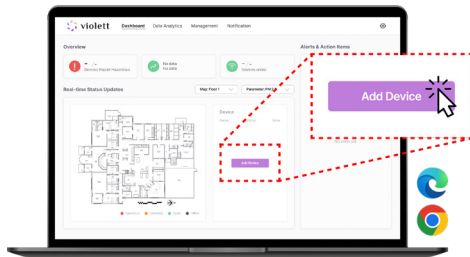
violett

Dashboard Data Analytics Management Notification

Overview

Devices Require Attention

No data

No data

Alerts & Action Items

Real-time Status Updates

Map: Floor 1

Parameter: PM2.5

Device

Add Device

Add Device